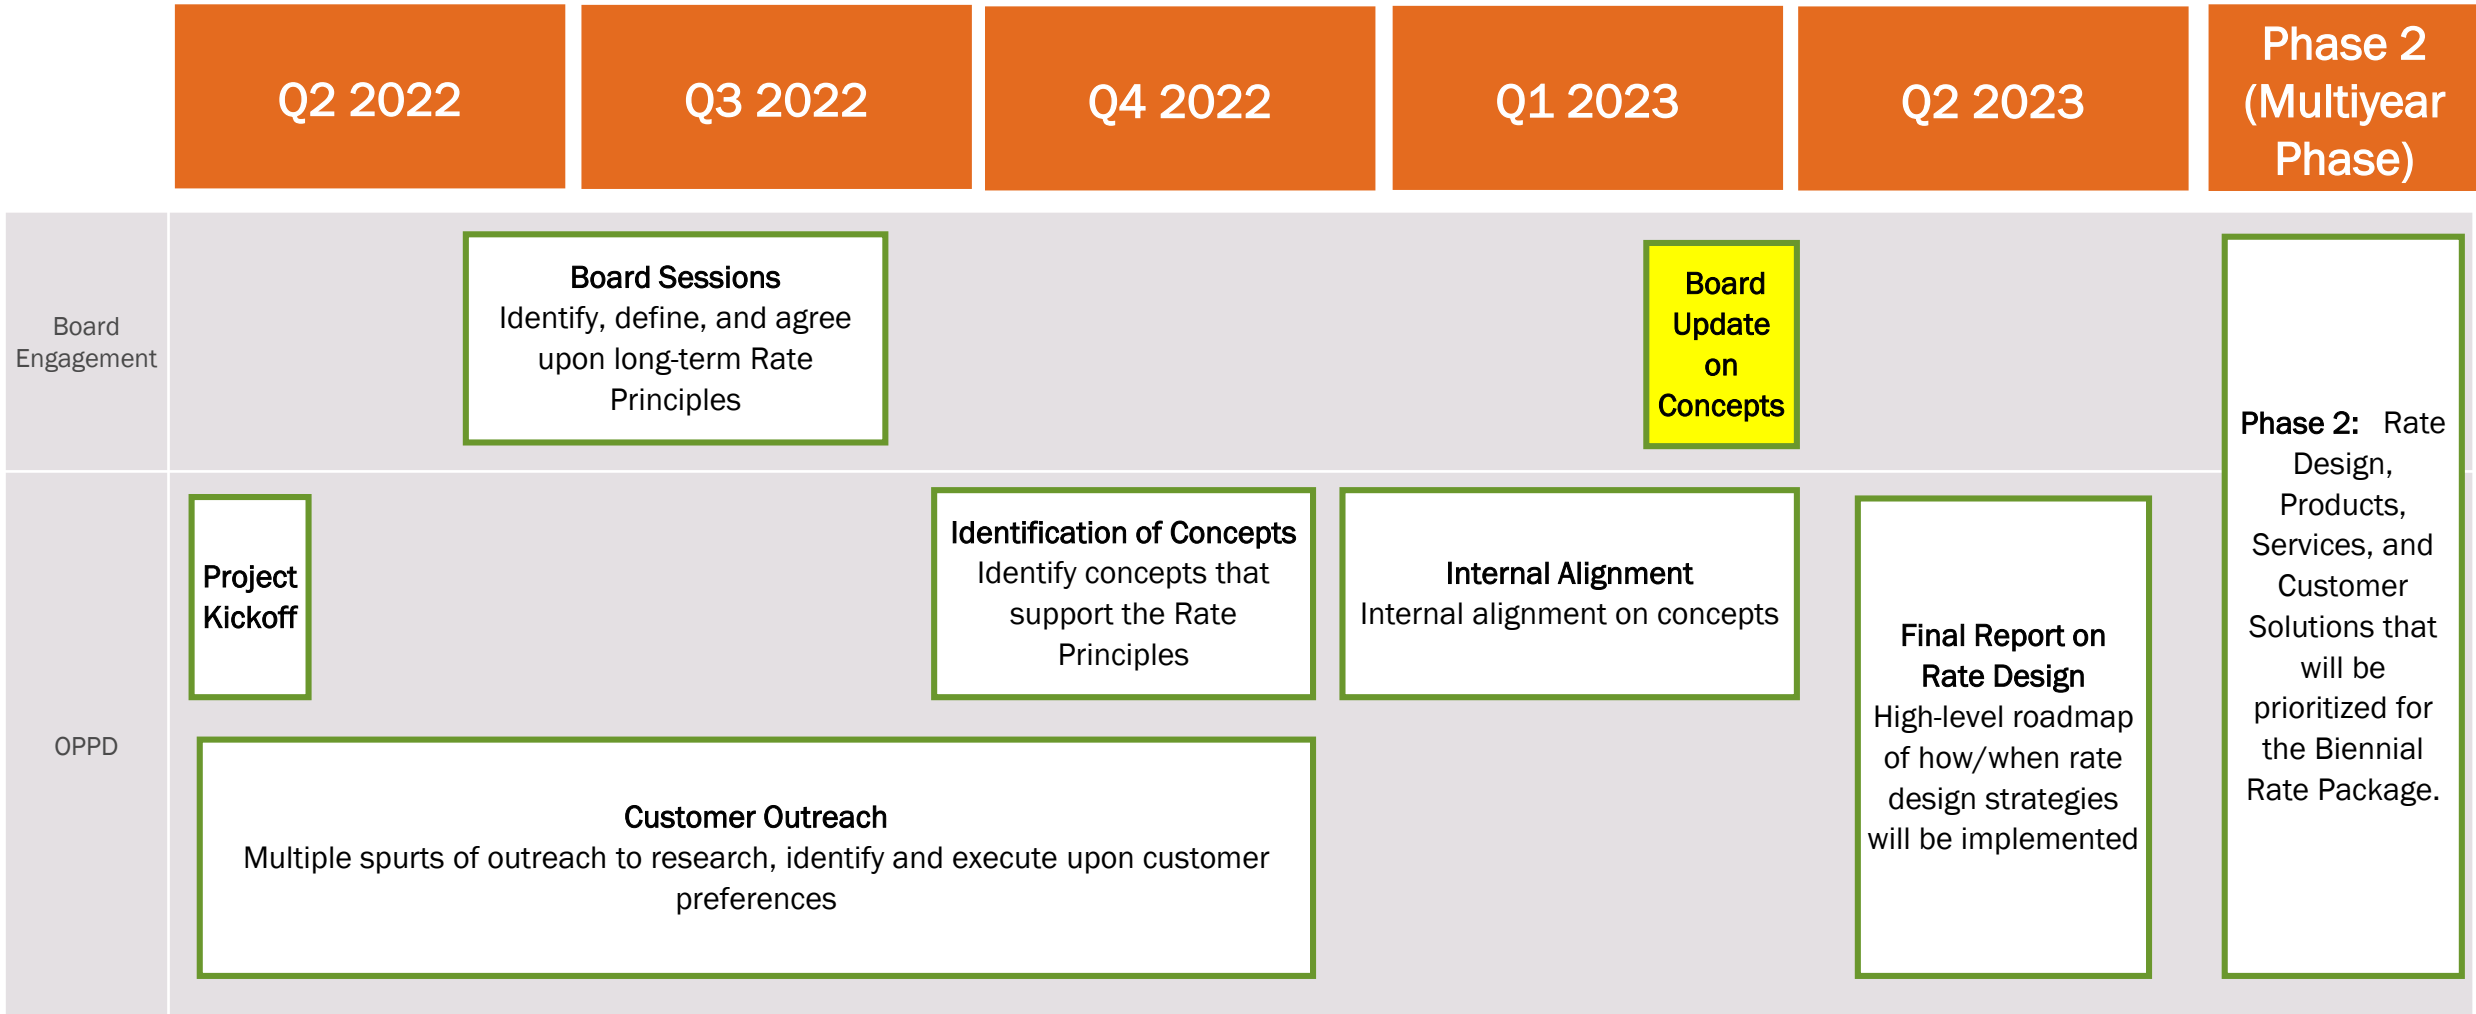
Q2 2022

Q3 2022

Q4 2022

Q1 2023

Q2 2023

Phase 2 (Multiyear Phase)

Board Engagement

Board Sessions
Identify, define, and agree upon long-term Rate Principles

Board Update on Concepts

Phase 2: Rate Design, Products, Services, and Customer Solutions that will be prioritized for the Biennial Rate Package.

OPPD

Project Kickoff

Identification of Concepts
Identify concepts that support the Rate Principles

Internal Alignment
Internal alignment on concepts

Final Report on Rate Design
High-level roadmap of how/when rate design strategies will be implemented

Customer Outreach
Multiple spurts of outreach to research, identify and execute upon customer preferences